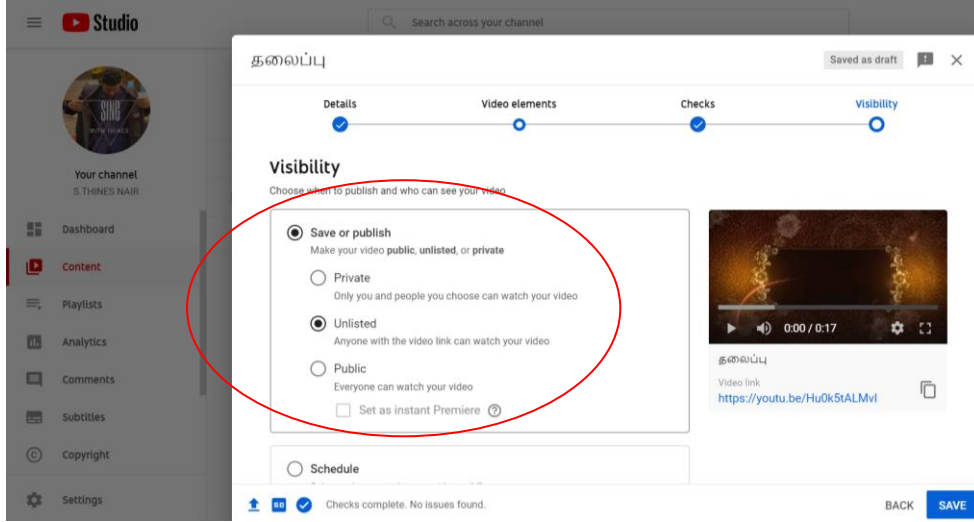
Studio

Search across your channel

SINU
WITH THINES

Your channel
S.THINES NAIR

Dashboard
Content
Playlists
Analytics
Comments
Subtitles
Copyright
Settings

தலைப்பு

Saved as draft

Details
Video elements
Checks
Visibility

Visibility

Choose when to publish and who can see your video

Save or publish
Make your video **public**, **unlisted**, or **private**

Private
Only you and people you choose can watch your video

Unlisted
Anyone with the video link can watch your video

Public
Everyone can watch your video

Set as instant Premiere

Schedule

0:00 / 0:17

தலைப்பு

Video link
https://youtu.be/Hu0k5tALMvI

Checks complete. No issues found.

BACK
SAVE